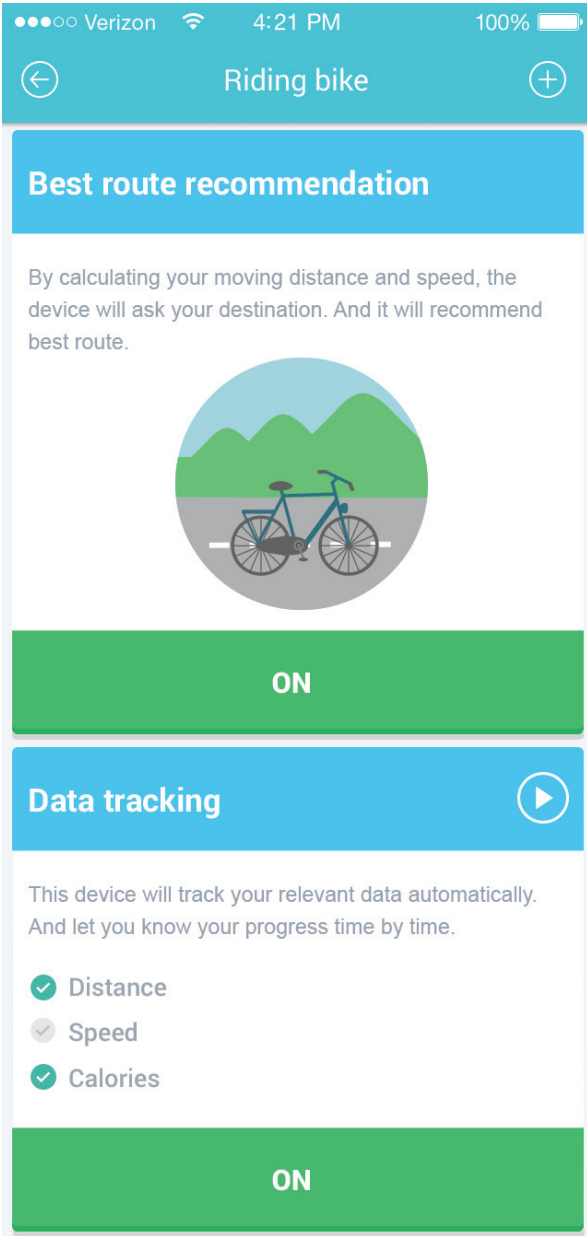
●●●○○ Verizon 4:21 PM 100%

Riding bike

Best route recommendation

By calculating your moving distance and speed, the device will ask your destination. And it will recommend best route.

ON

Data tracking

This device will track your relevant data automatically. And let you know your progress time by time.

Distance
Speed
Calories

ON